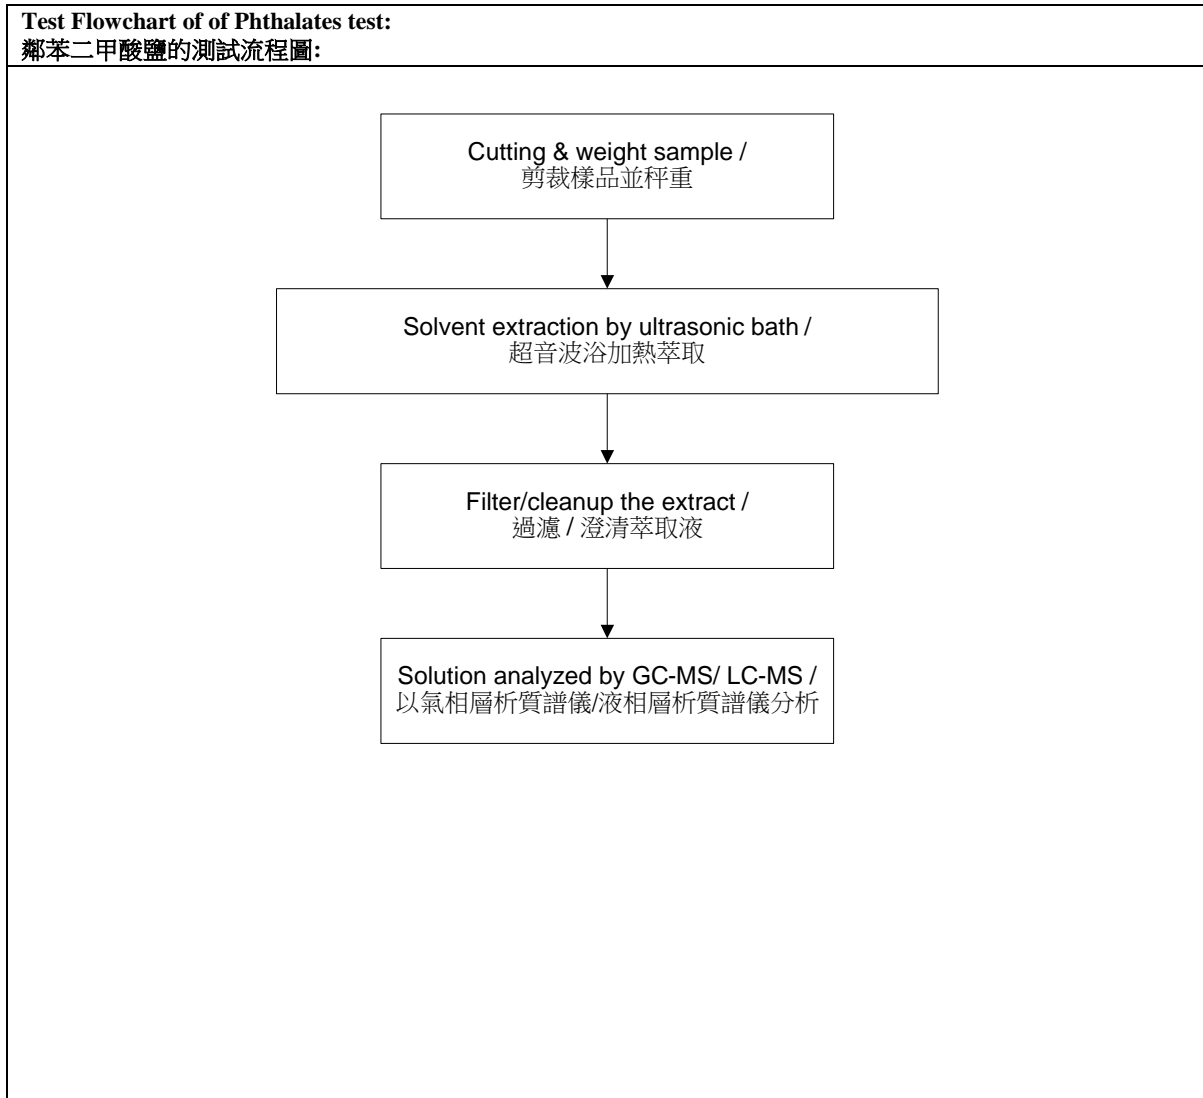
**Test Flowchart of of Phthalates test:**
**鄰苯二甲酸鹽的測試流程圖:**

Cutting & weight sample /
剪裁樣品並秤重

Solvent extraction by ultrasonic bath /
超音波浴加熱萃取

Filter/cleanup the extract /
過濾 / 澄清萃取液

Solution analyzed by GC-MS/ LC-MS /
以氣相層析質譜儀/液相層析質譜儀分析